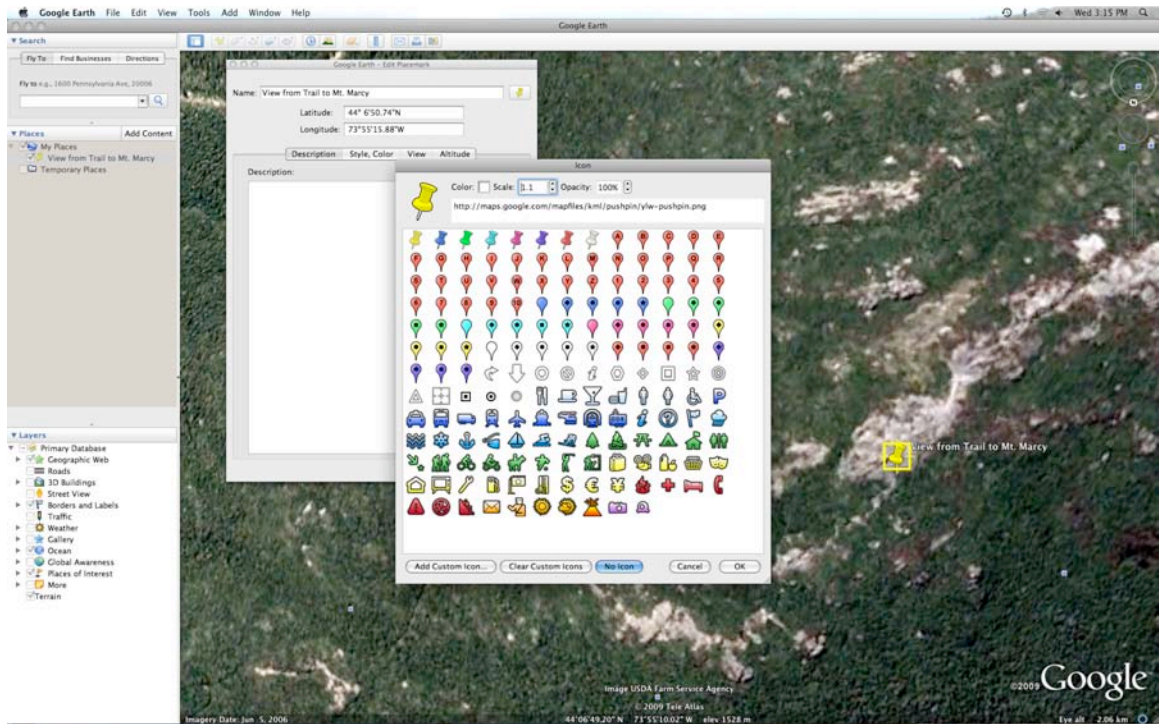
Google Earth File Edit View Tools Add Window Help

Wed 3:15 PM

Google Earth

▼ Search

Fly To Find Businesses Directions

Fly to e.g., 1600 Pennsylvania Ave, 20006

▼ Places Add Content

My Places

View from Trail to Mt. Marcy

Temporary Places

▼ Layers

Primary Database

Geographic Web

Roads

3D Buildings

Street View

Borders and Labels

Traffic

Weather

Gallery

Ocean

Global Awareness

Places of Interest

More

Terrain

Google Earth - Edit Placemark

Name: View from Trail to Mt. Marcy

Latitude: 44° 6'50.74"N

Longitude: 73°55'15.88"W

Description Style, Color View Altitude

Description:

Icon

Color: Scale: 1.1 Opacity: 100%

http://maps.google.com/mapfiles/kml/pushpin/ylw-pushpin.png

Add Custom Icon... Clear Custom Icons No Icon Cancel OK

View from Trail to Mt. Marcy

Imagery Date: Jun 5, 2006

Image USDA Farm Service Agency

© 2009 Tele Atlas

44°06'49.20" N 73°55'10.02" W elev 1528 m

©2009 Google

Eye alt 2.06 km